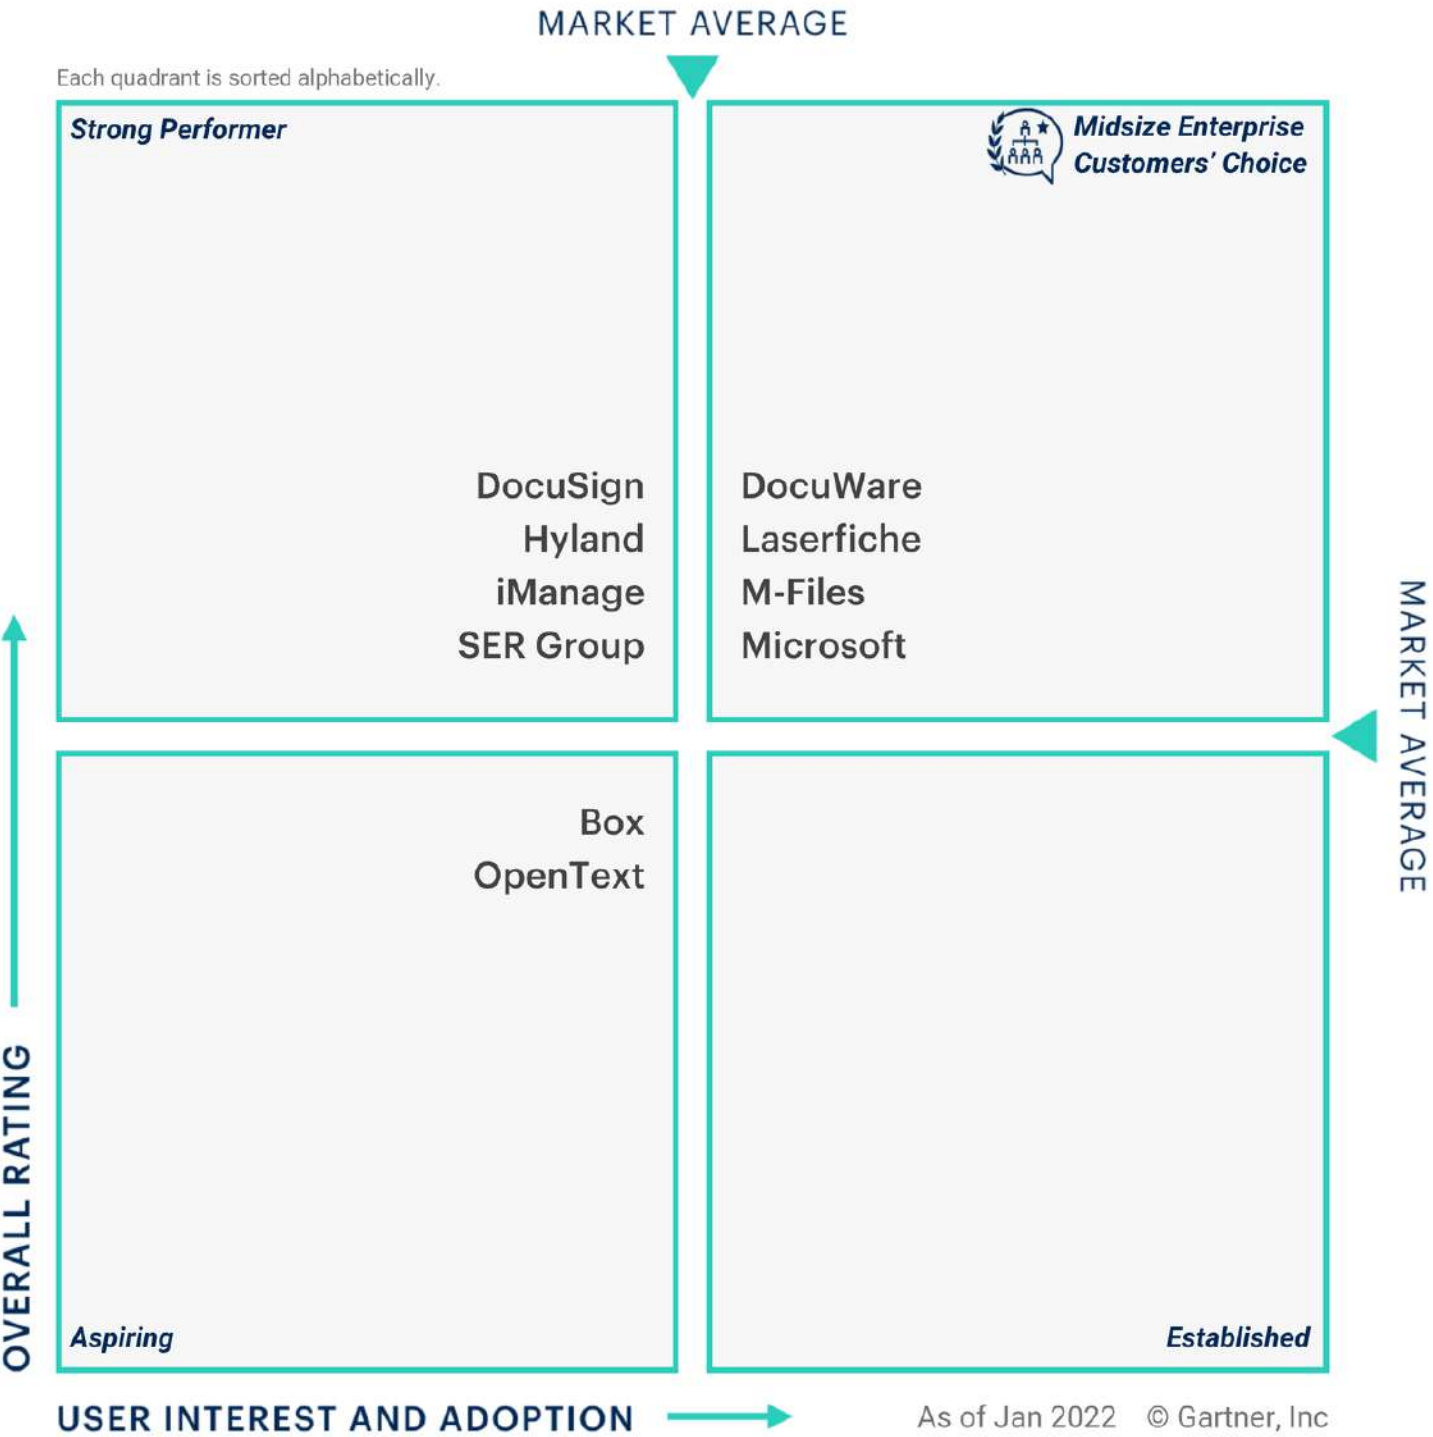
MARKET AVERAGE

Each quadrant is sorted alphabetically.

Strong Performer

DocuSign
Hyland
iManage
SER Group

Midsize Enterprise Customers' Choice

DocuWare
Laserfiche
M-Files
Microsoft

MARKET AVERAGE

Box
OpenText

Aspiring

Established

OVERALL RATING

USER INTEREST AND ADOPTION

As of Jan 2022 © Gartner, Inc